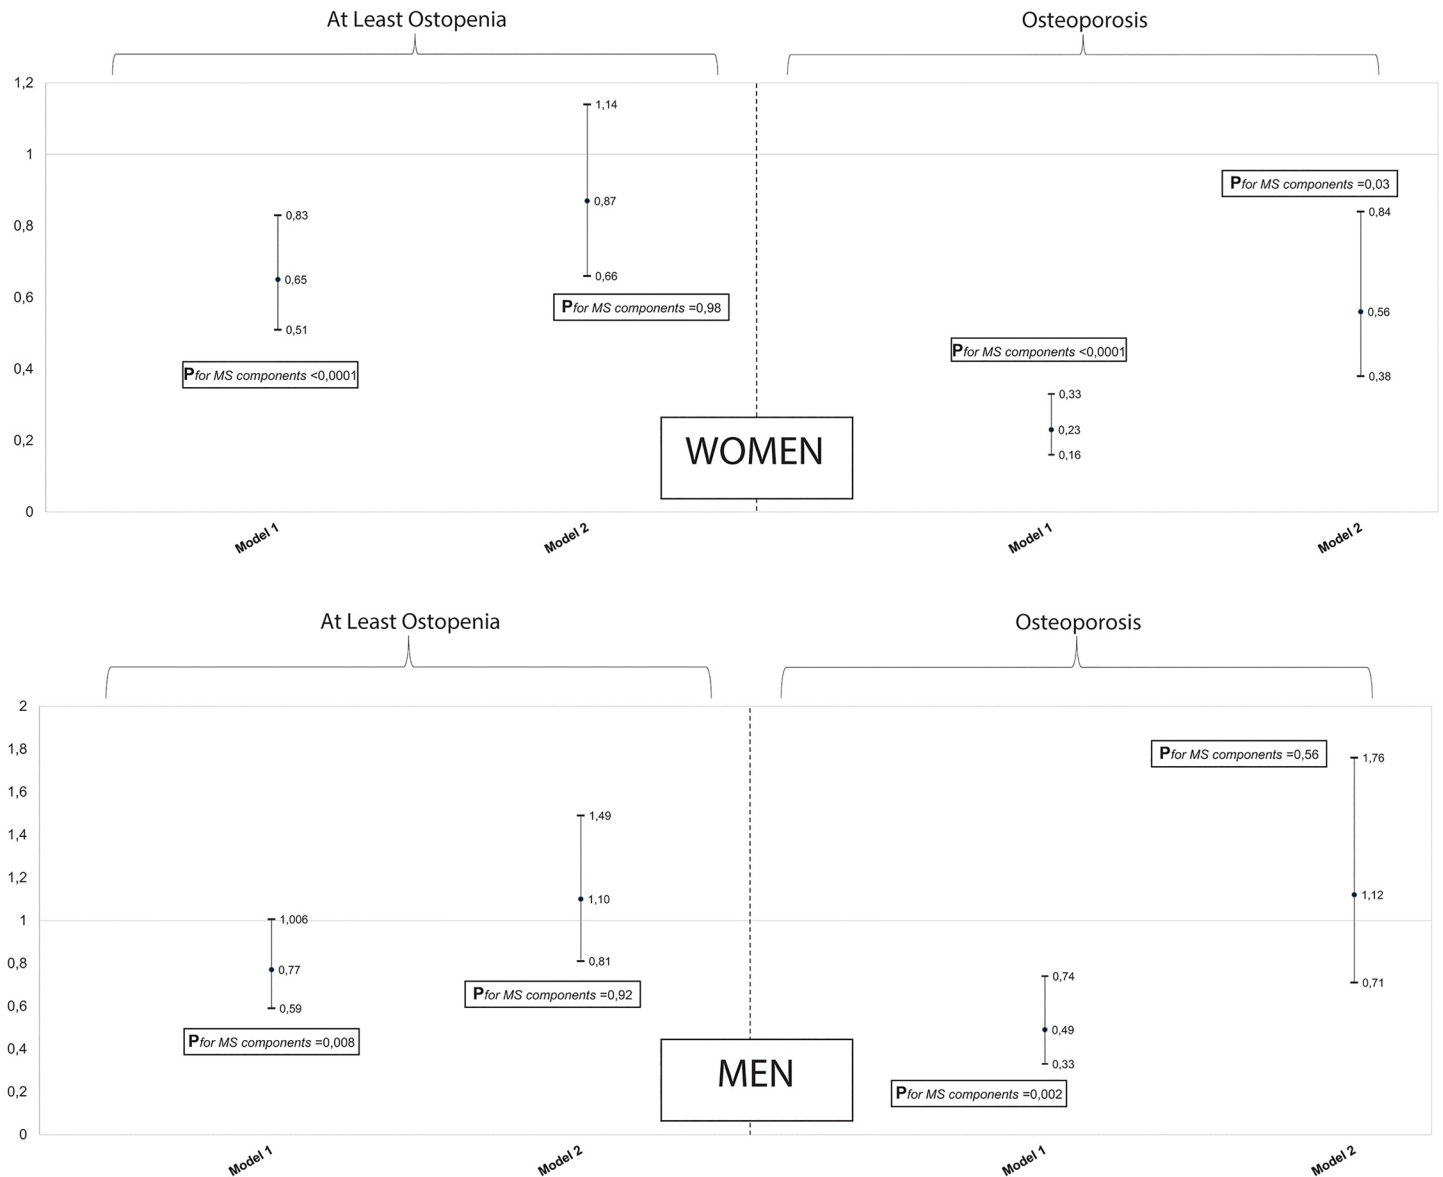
At Least Ostopenia

Osteoporosis

1,2
1
0,8
0,6
0,4
0,2
0

0,83
0,65
0,51

$P_{for\ MS\ components}$ <0,0001

1,14
0,87
0,66

$P_{for\ MS\ components}$ =0,98

WOMEN

$P_{for\ MS\ components}$ <0,0001

0,33
0,23
0,16

$P_{for\ MS\ components}$ =0,03

0,84
0,56
0,38

Model 1
Model 2
Model 1
Model 2

At Least Ostopenia

Osteoporosis

2
1,8
1,6
1,4
1,2
1
0,8
0,6
0,4
0,2
0

1,006
0,77
0,59

$P_{for\ MS\ components}$ =0,008

1,49
1,10
0,81

$P_{for\ MS\ components}$ =0,92

MEN

0,74
0,49
0,33

$P_{for\ MS\ components}$ =0,002

$P_{for\ MS\ components}$ =0,56

1,76
1,12
0,71

Model 1
Model 2
Model 1
Model 2